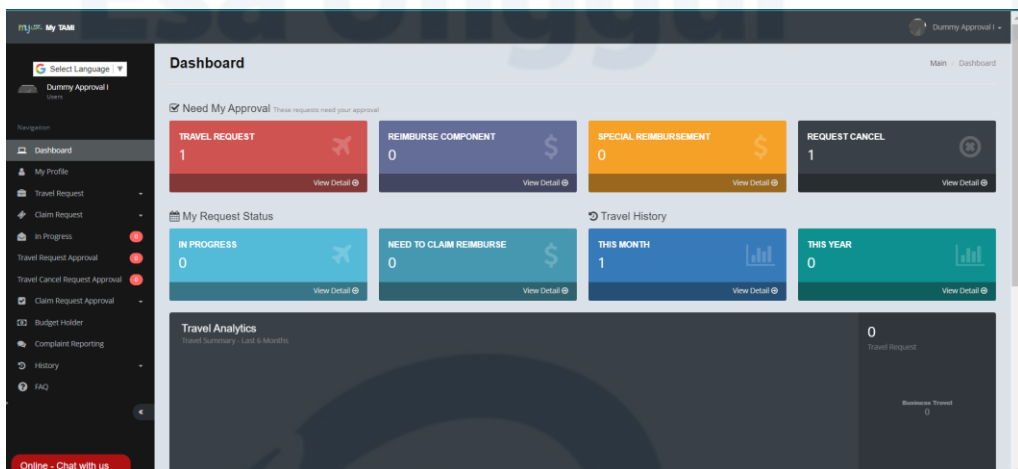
My TAMI

Dummy Approval I

Select Language

Dummy Approval I
Users

Navigation

Dashboard
My Profile
Travel Request
Claim Request
In Progress 0
Travel Request Approval 0
Travel Cancel Request Approval 0
Claim Request Approval
Budget Holder
Complaint Reporting
History
FAQ

Online - Chat with us

Dashboard

Main / Dashboard

Need My Approval These requests need your approval

TRAVEL REQUEST
1
View Detail

REIMBURSE COMPONENT
0
View Detail

SPECIAL REIMBURSEMENT
0
View Detail

REQUEST CANCEL
1
View Detail

My Request Status

IN PROGRESS
0
View Detail

NEED TO CLAIM REIMBURSE
0
View Detail

Travel History

THIS MONTH
1
View Detail

THIS YEAR
0
View Detail

Travel Analytics
Travel Summary - Last 6 Months

0
Travel Request

Business Travel
0